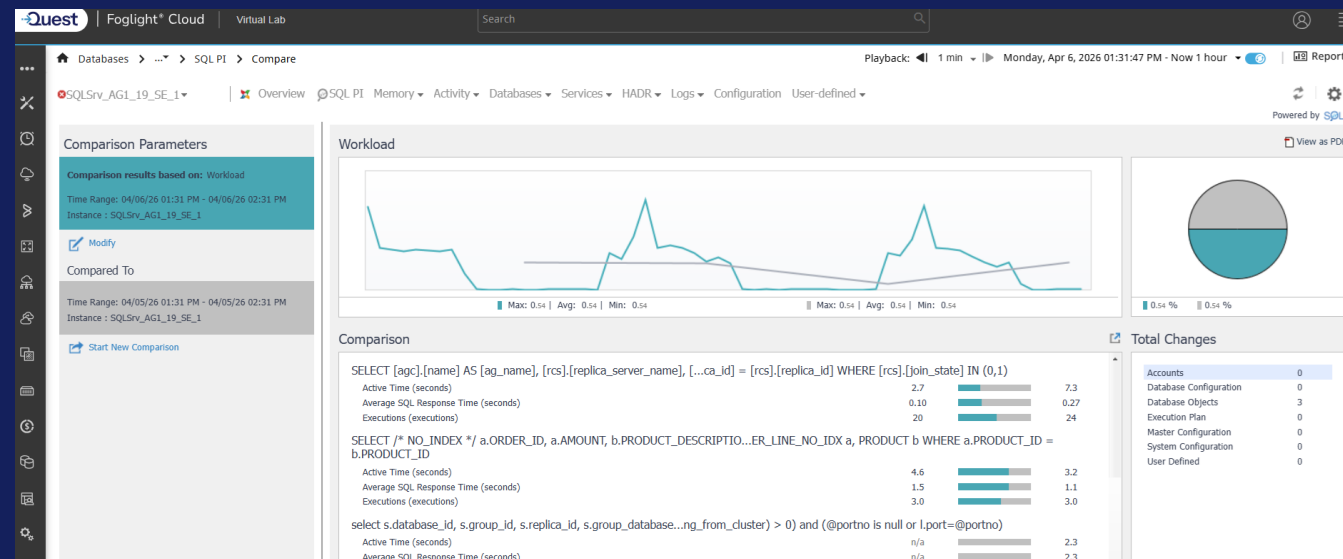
Quest | Foglight® Cloud | Virtual Lab

Search

Databases > ... > SQL PI > Compare

Playback: 1 min Monday, Apr 6, 2026 01:31:47 PM - Now 1 hour

Report

SQLSrv_AG1_19_SE_1

Overview SQL PI Memory Activity Databases Services HADR Logs Configuration User-defined

Powered by SQL

Comparison Parameters

Comparison results based on: Workload

Time Range: 04/06/26 01:31 PM - 04/06/26 02:31 PM
Instance : SQLSrv_AG1_19_SE_1

Modify

Compared To

Time Range: 04/05/26 01:31 PM - 04/05/26 02:31 PM
Instance : SQLSrv_AG1_19_SE_1

Start New Comparison

Workload

View as PDF

Max: 0.54 | Avg: 0.54 | Min: 0.54

Max: 0.54 | Avg: 0.54 | Min: 0.54

0.54 % 0.54 %

Comparison

SELECT [agc].[name] AS [ag_name], [rcs].[replica_server_name], [...ca_id] = [rcs].[replica_id] WHERE [rcs].[join_state] IN (0,1)

| | | |
|---|---|---|
| Active Time (seconds) | 2.7 | 7.3 |
| Average SQL Response Time (seconds) | 0.10 | 0.27 |
| Executions (executions) | 20 | 24 |

SELECT /* NO_INDEX */ a.ORDER_ID, a.AMOUNT, b.PRODUCT_DESCRIPTIO...ER_LINE_NO_IDX a, PRODUCT b WHERE a.PRODUCT_ID = b.PRODUCT_ID

| | | |
|---|---|---|
| Active Time (seconds) | 4.6 | 3.2 |
| Average SQL Response Time (seconds) | 1.5 | 1.1 |
| Executions (executions) | 3.0 | 3.0 |

select s.database_id, s.group_id, s.replica_id, s.group_database...ng_from_cluster) > 0) and (@portno is null or l.port=@portno)

| | | |
|---|---|---|
| Active Time (seconds) | n/a | 2.3 |
| Average SQL Response Time (seconds) | n/a | 2.3 |

Total Changes

| | |
|---|---|
| Accounts | 0 |
| Database Configuration | 0 |
| Database Objects | 3 |
| Execution Plan | 0 |
| Master Configuration | 0 |
| System Configuration | 0 |
| User Defined | 0 |